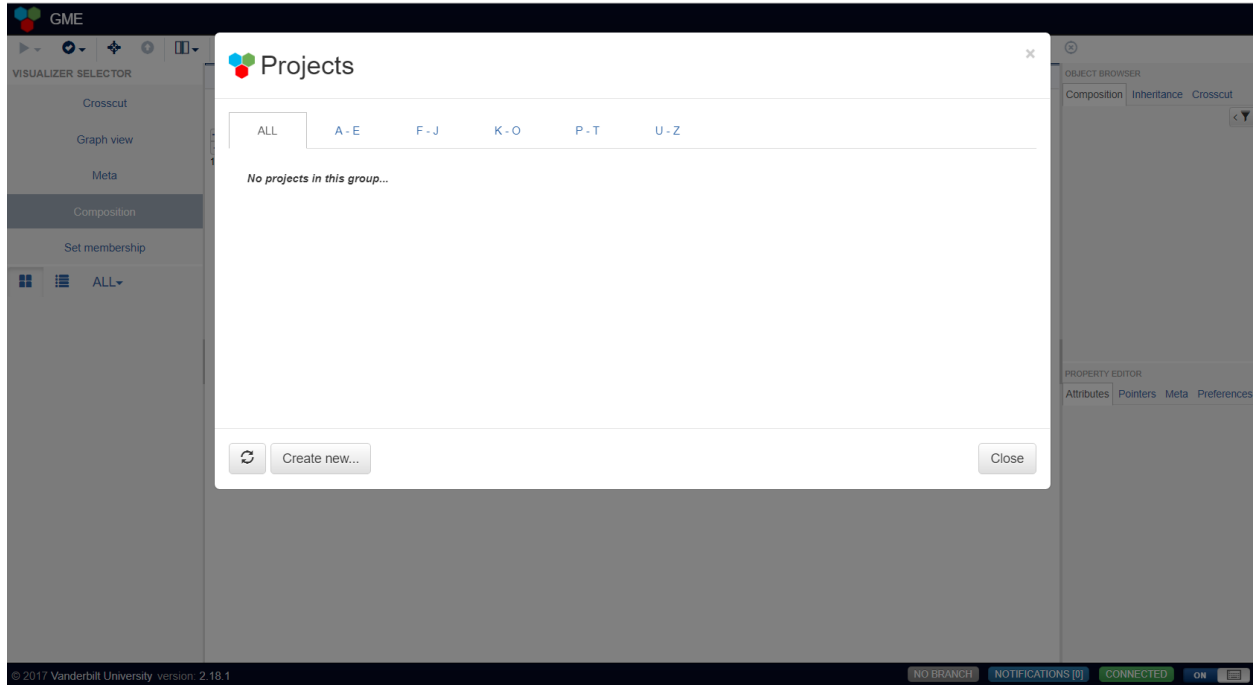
GME

VISUALIZER SELECTOR

Crosscut

Graph view

Meta

Composition

Set membership

ALL

Projects

×

ALL A - E F - J K - O P - T U - Z

No projects in this group...

Create new...

Close

OBJECT BROWSER

Composition Inheritance Crosscut

PROPERTY EDITOR

Attributes Pointers Meta Preferences

© 2017 Vanderbilt University version: 2.18.1

NO BRANCH NOTIFICATIONS [0] CONNECTED ON